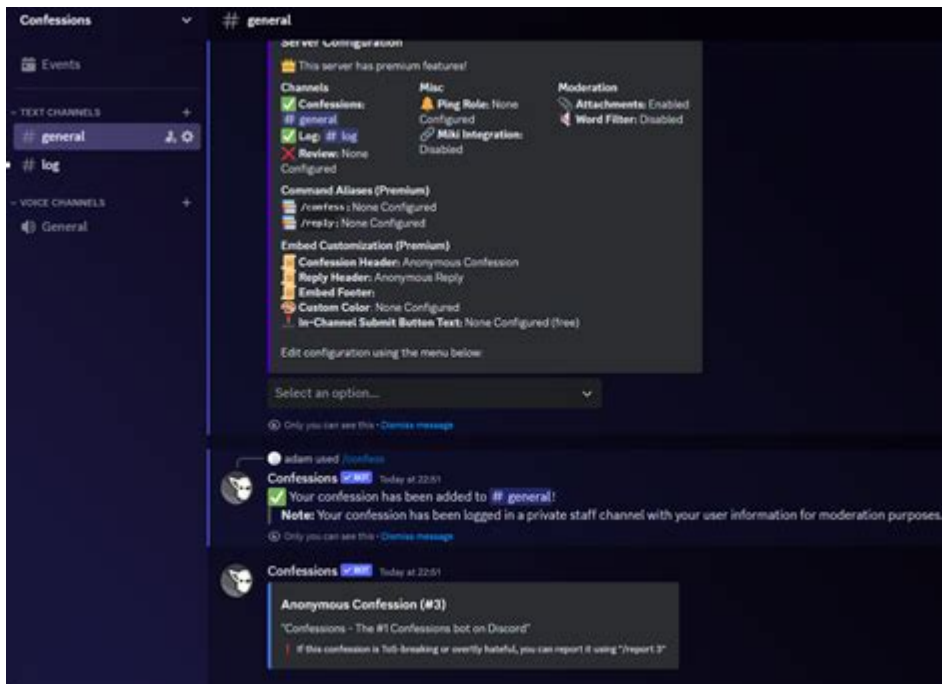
Confessions

Events

TEXT CHANNELS +

# general

# log

VOICE CHANNELS +

General

# general

Server Configuration

This server has premium features!

Channels
Confessions: # general
Log: # log
Review: None Configured

Misc
Ping Role: None Configured
Miki Integration: Disabled

Moderation
Attachments: Enabled
Word Filter: Disabled

Command Aliases (Premium)
/confess: None Configured
/reply: None Configured

Embed Customization (Premium)
Confession Header: Anonymous Confession
Reply Header: Anonymous Reply
Embed Footer:
Custom Color: None Configured
In-Channel Submit Button Text: None Configured (free)

Edit configuration using the menu below:

Select an option...

Only you can see this · Dismiss message

adam used /confess

Confessions BOT Today at 22:51
Your confession has been added to # general!
Note: Your confession has been logged in a private staff channel with your user information for moderation purposes.

Only you can see this · Dismiss message

Confessions BOT Today at 22:51

Anonymous Confession (#3)

"Confessions - The #1 Confessions bot on Discord"

If this confession is ToS-breaking or overtly hateful, you can report it using "/report 3"